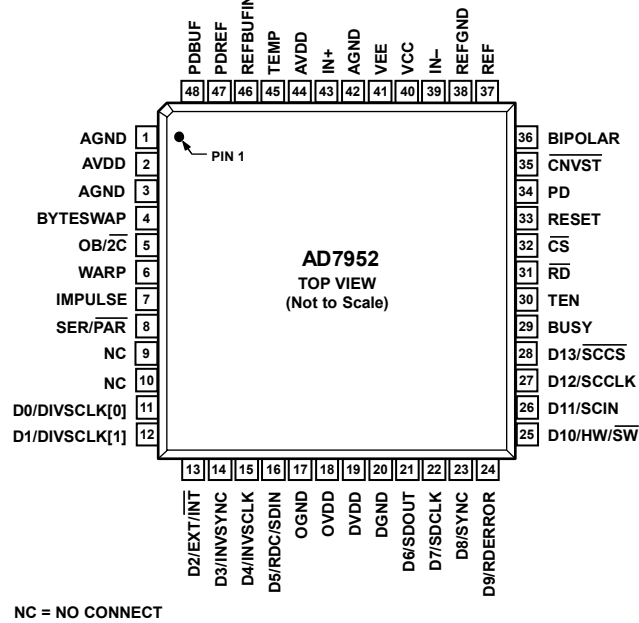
PDBUF 48
PDREF 47
REFBUFIN 46
TEMP 45
AVDD 44
IN+ 43
AGND 42
VEE 41
VCC 40
IN– 39
REFGND 38
REF 37

AGND 1
AVDD 2
AGND 3
BYTESWAP 4
OB/$\overline{2C}$ 5
WARP 6
IMPULSE 7
SER/$\overline{PAR}$ 8
NC 9
NC 10
D0/DIVSCLK[0] 11
D1/DIVSCLK[1] 12

PIN 1

AD7952
TOP VIEW
(Not to Scale)

36 BIPOLAR
35 $\overline{CNVST}$
34 PD
33 RESET
32 $\overline{CS}$
31 $\overline{RD}$
30 TEN
29 BUSY
28 D13/$\overline{SCCS}$
27 D12/SCCLK
26 D11/SCIN
25 D10/HW/$\overline{SW}$

13 D2/EXT/$\overline{INT}$
14 D3/INVSYNC
15 D4/INVSCLK
16 D5/RDC/SDIN
17 OGND
18 OVDD
19 DVDD
20 DGND
21 D6/SDOUT
22 D7/SDCLK
23 D8/SYNC
24 D9/RDERROR

NC = NO CONNECT